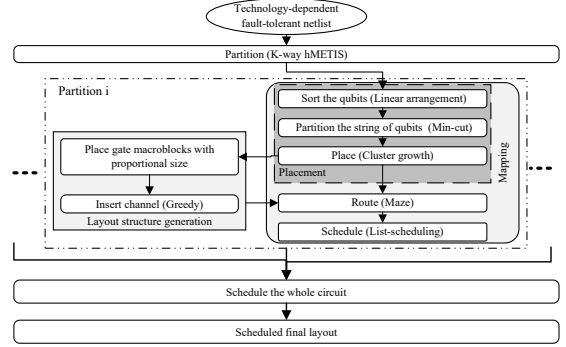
Technology-dependent fault-tolerant netlist

Partition (K-way hMETIS)

Partition i

Sort the qubits (Linear arrangement)

Partition the string of qubits (Min-cut)

Place (Cluster growth)

Placement

Mapping

Place gate macroblocks with proportional size

Insert channel (Greedy)

Layout structure generation

Route (Maze)

Schedule (List-scheduling)

Schedule the whole circuit

Scheduled final layout